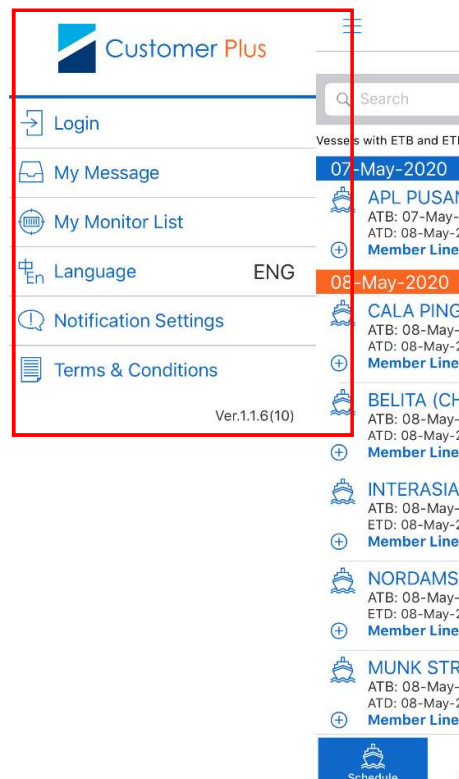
Customer Plus

Login

My Message

My Monitor List

Language ENG

Notification Settings

Terms & Conditions

Ver.1.1.6(10)

Search

Vessels with ETB and ETI

07-May-2020

APL PUSAN

ATB: 07-May-

ATD: 08-May-

Member Line

08-May-2020

CALA PING

ATB: 08-May-

ATD: 08-May-

Member Line

BELITA (CH

ATB: 08-May-

ATD: 08-May-

Member Line

INTERASIA

ATB: 08-May-

ETD: 08-May-

Member Line

NORDAMS

ATB: 08-May-

ETD: 08-May-

Member Line

MUNK STR

ATB: 08-May-

ATD: 08-May-

Member Line

Schedule